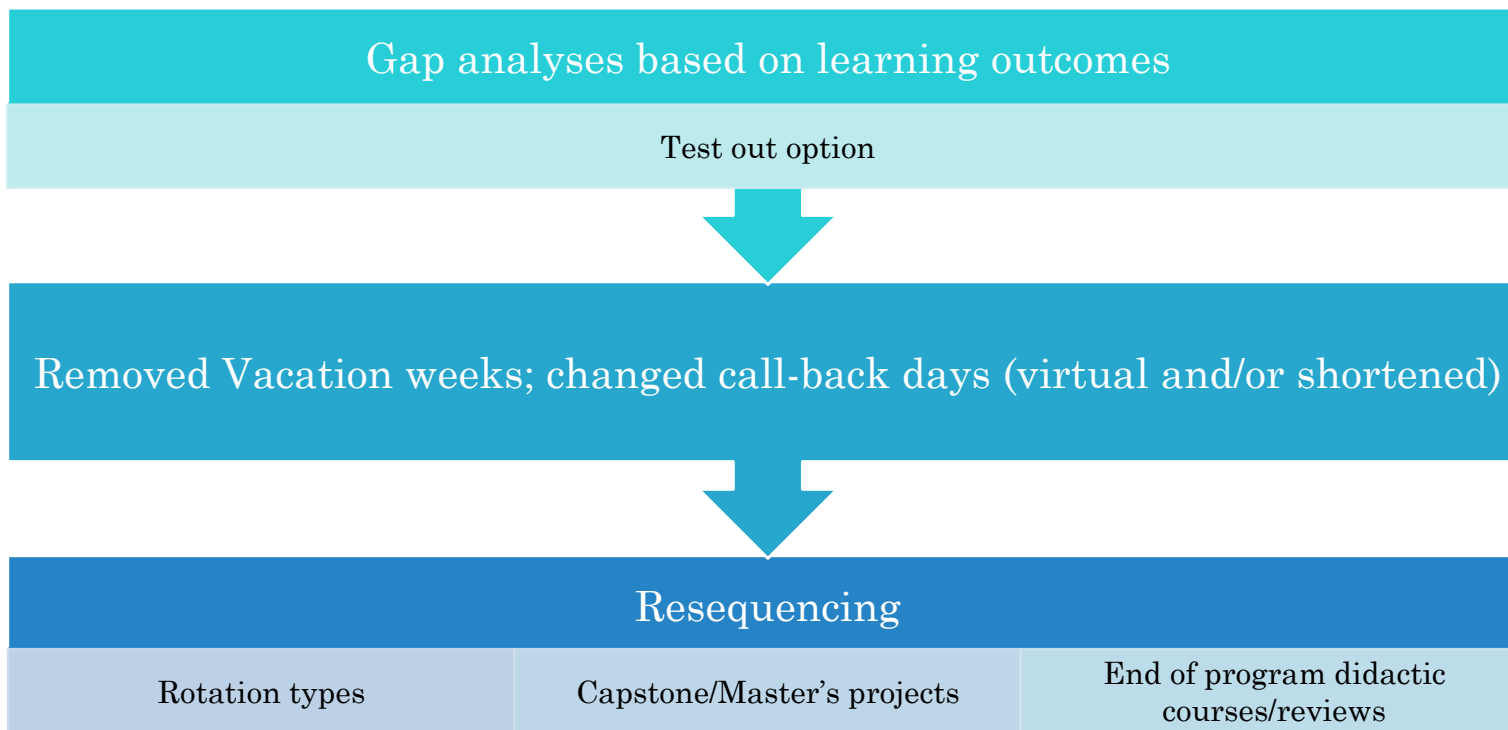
Gap analyses based on learning outcomes

Test out option

Removed Vacation weeks; changed call-back days (virtual and/or shortened)

Resequencing

Rotation types

Capstone/Master’s projects

End of program didactic courses/reviews